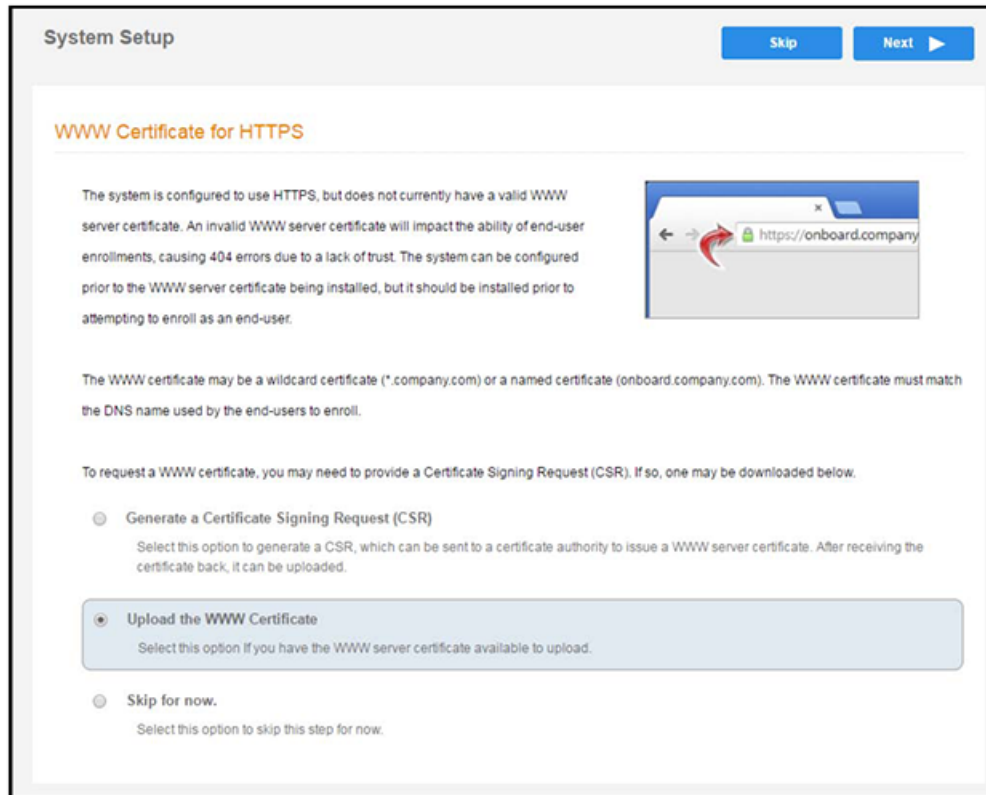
System Setup

Skip

Next

WWW Certificate for HTTPS

The system is configured to use HTTPS, but does not currently have a valid WWW server certificate. An invalid WWW server certificate will impact the ability of end-user enrollments, causing 404 errors due to a lack of trust. The system can be configured prior to the WWW server certificate being installed, but it should be installed prior to attempting to enroll as an end-user.

×

https://onboard.company

The WWW certificate may be a wildcard certificate (*.company.com) or a named certificate (onboard.company.com). The WWW certificate must match the DNS name used by the end-users to enroll.

To request a WWW certificate, you may need to provide a Certificate Signing Request (CSR). If so, one may be downloaded below.

Generate a Certificate Signing Request (CSR)
Select this option to generate a CSR, which can be sent to a certificate authority to issue a WWW server certificate. After receiving the certificate back, it can be uploaded.

Upload the WWW Certificate
Select this option If you have the WWW server certificate available to upload.

Skip for now.
Select this option to skip this step for now.